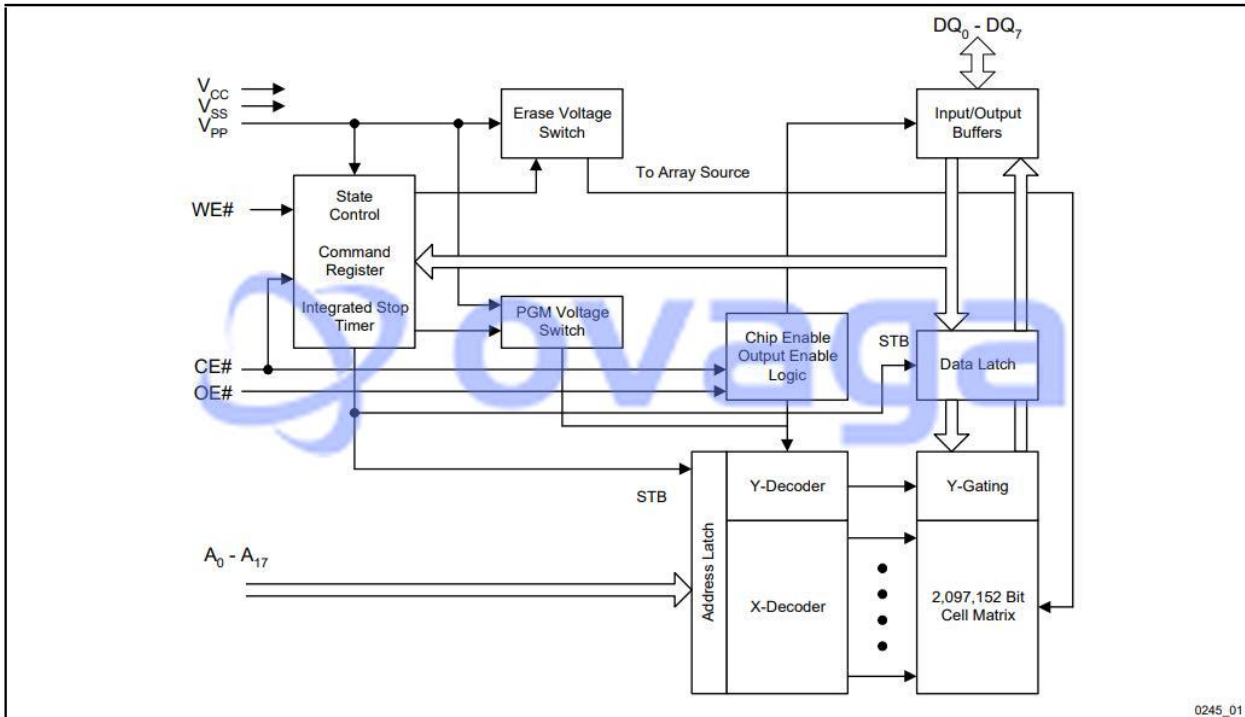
$DQ_0$ - $DQ_7$

$V_{CC}$
$V_{SS}$
$V_{PP}$

Erase Voltage Switch

Input/Output Buffers

To Array Source

WE#

State Control

Command Register

Integrated Stop Timer

PGM Voltage Switch

Chip Enable Output Enable Logic

STB

Data Latch

CE#

OE#

ovaga

STB

Address Latch

Y-Decoder

Y-Gating

$A_0$ - $A_{17}$

X-Decoder

2,097,152 Bit Cell Matrix

0245_01